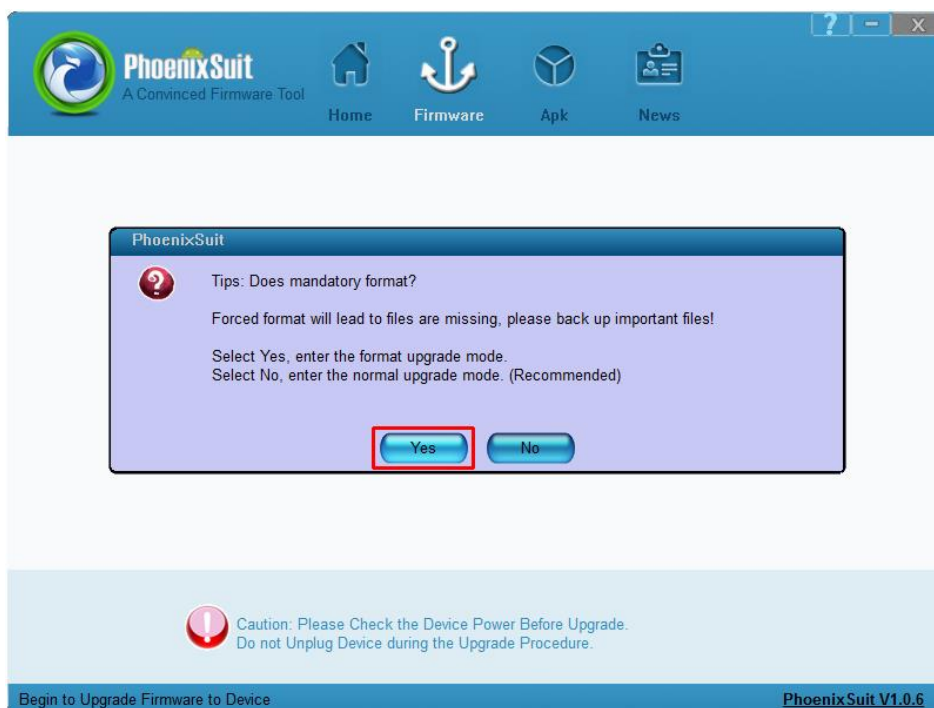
? - X

PhoenixSuit
A Convinced Firmware Tool

Home Firmware Apk News

PhoenixSuit

Tips: Does mandatory format?

Forced format will lead to files are missing, please back up important files!

Select Yes, enter the format upgrade mode.
Select No, enter the normal upgrade mode. (Recommended)

Yes No

Caution: Please Check the Device Power Before Upgrade.
Do not Unplug Device during the Upgrade Procedure.

Begin to Upgrade Firmware to Device

PhoenixSuit V1.0.6